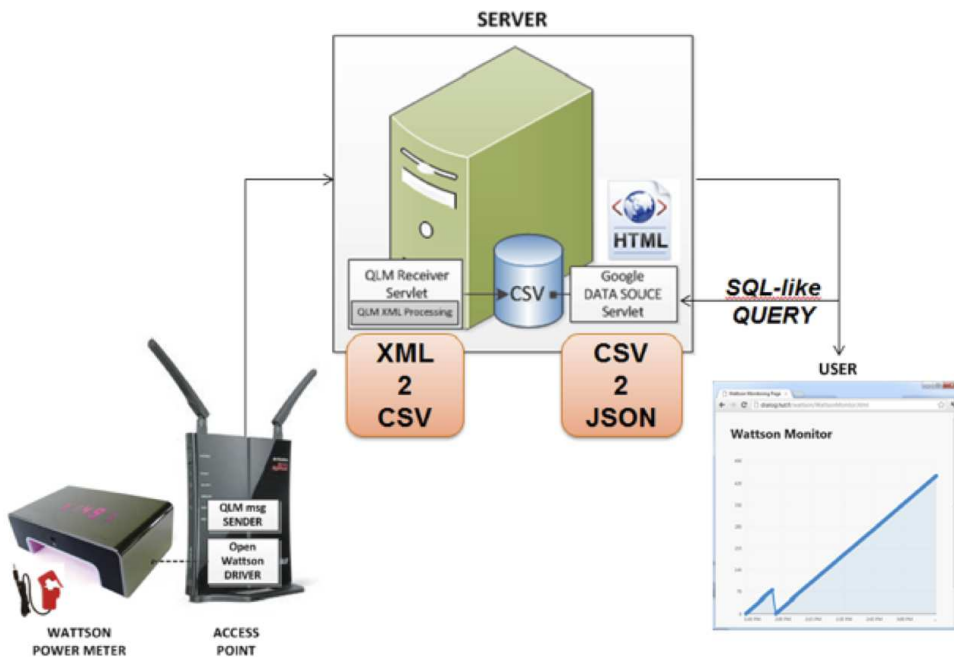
SERVER

HTML

QLM Receiver Servlet

QLM XML Processing

CSV

Google DATA SOUCE Servlet

SQL-like QUERY

XML 2 CSV

CSV 2 JSON

USER

Wattson Monitor

QLM msg SENDER

Open Wattson DRIVER

WATTSON POWER METER

ACCESS POINT